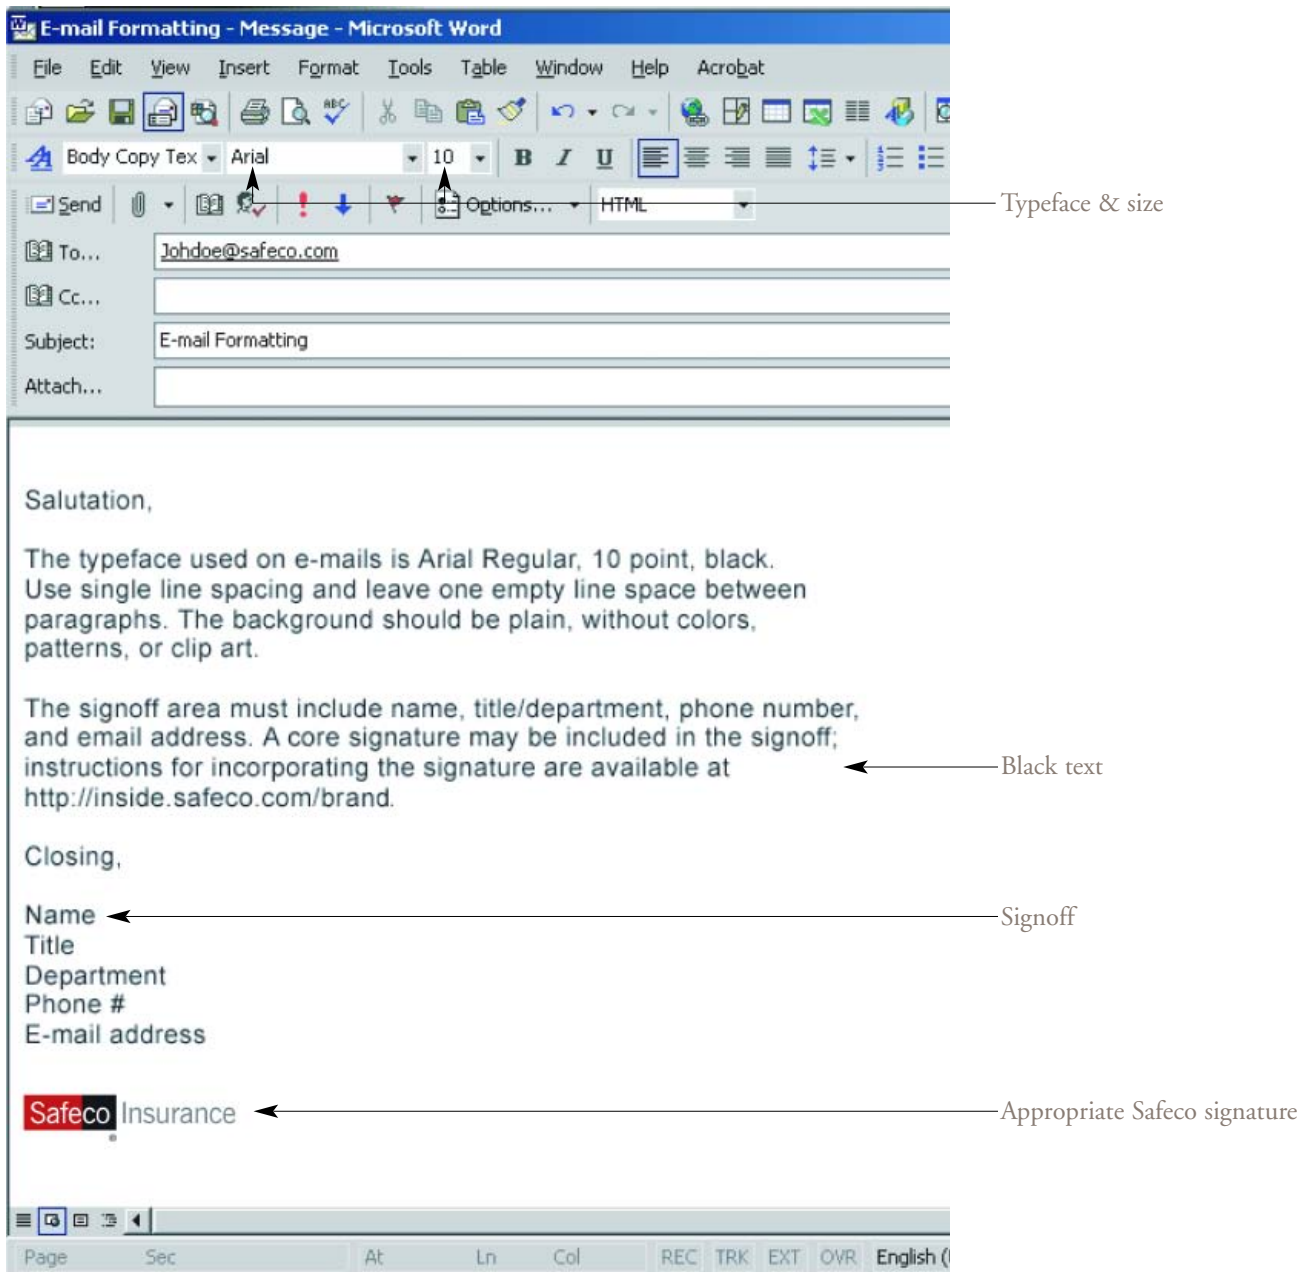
E-mail Formatting - Message - Microsoft Word

File Edit View Insert Format Tools Table Window Help Acrobat

Body Copy Tex Arial 10 B I U

Send Options... HTML

Typeface & size

To... Johdoe@safeco.com

Cc...

Subject: E-mail Formatting

Attach...

Salutation,

The typeface used on e-mails is Arial Regular, 10 point, black. Use single line spacing and leave one empty line space between paragraphs. The background should be plain, without colors, patterns, or clip art.

The signoff area must include name, title/department, phone number, and email address. A core signature may be included in the signoff; instructions for incorporating the signature are available at http://inside.safeco.com/brand.

Black text

Closing,

Name
Title
Department
Phone #
E-mail address

Signoff

Safeco Insurance

Appropriate Safeco signature

Page Sec At Ln Col REC TRK EXT OVR English ([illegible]